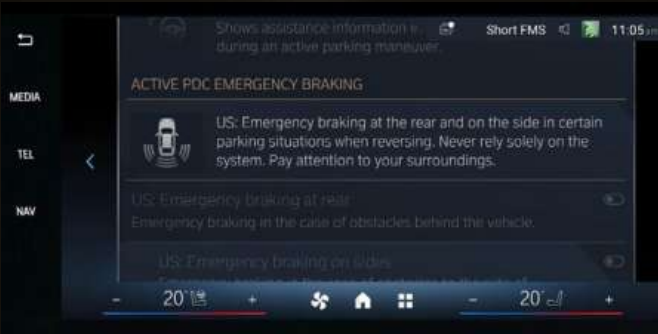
MEDIA

TEL

NAV

Shows assistance information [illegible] during an active parking maneuver.

Short FMS 11:05

ACTIVE PDC EMERGENCY BRAKING

US: Emergency braking at the rear and on the side in certain parking situations when reversing. Never rely solely on the system. Pay attention to your surroundings.

US: Emergency braking at rear

Emergency braking in the case of obstacles behind the vehicle.

US: Emergency braking on sides

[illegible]

- 20° +

- 20° +